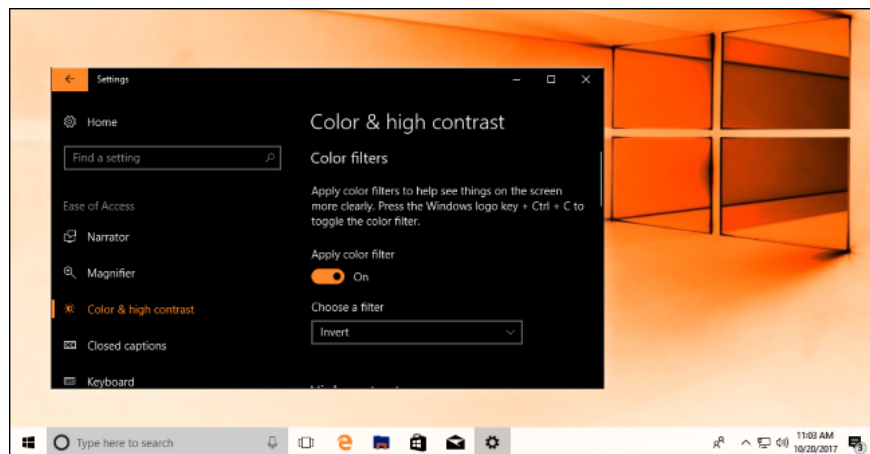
Settings

Home

Find a setting

Ease of Access

Narrator

Magnifier

Color & high contrast

Closed captions

Keyboard

Color & high contrast

Color filters

Apply color filters to help see things on the screen more clearly. Press the Windows logo key + Ctrl + C to toggle the color filter.

Apply color filter

On

Choose a filter

Invert

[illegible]

Type here to search

11:03 AM
10/20/2017

3